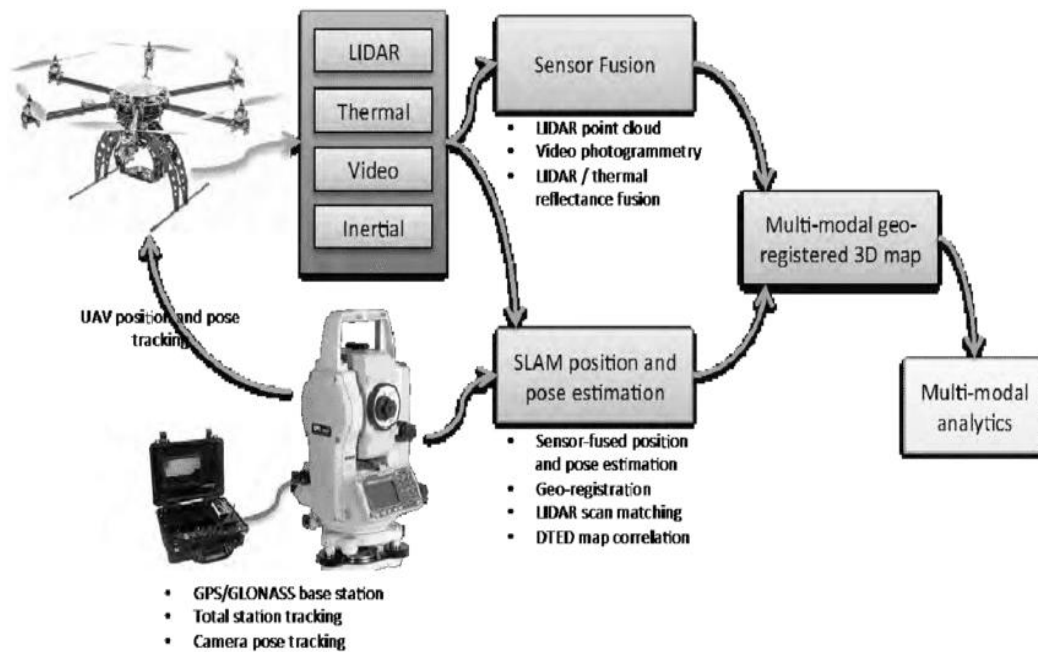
LIDAR

Thermal

Video

Inertial

Sensor Fusion

- LIDAR point cloud
- Video photogrammetry
- LIDAR / thermal reflectance fusion

Multi-modal geo-registered 3D map

UAV position and pose tracking

SLAM position and pose estimation

- Sensor-fused position and pose estimation
- Geo-registration
- LIDAR scan matching
- DTED map correlation

Multi-modal analytics

- GPS/GLONASS base station
- Total station tracking
- Camera pose tracking